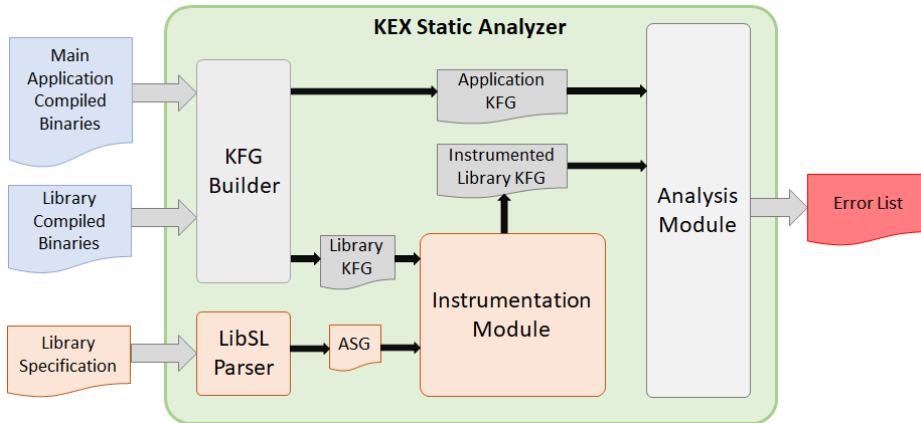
KEX Static Analyzer

Main Application Compiled Binaries

Library Compiled Binaries

Library Specification

KFG Builder

LibSL Parser

Application KFG

Instrumented Library KFG

Library KFG

ASG

Instrumentation Module

Analysis Module

Error List